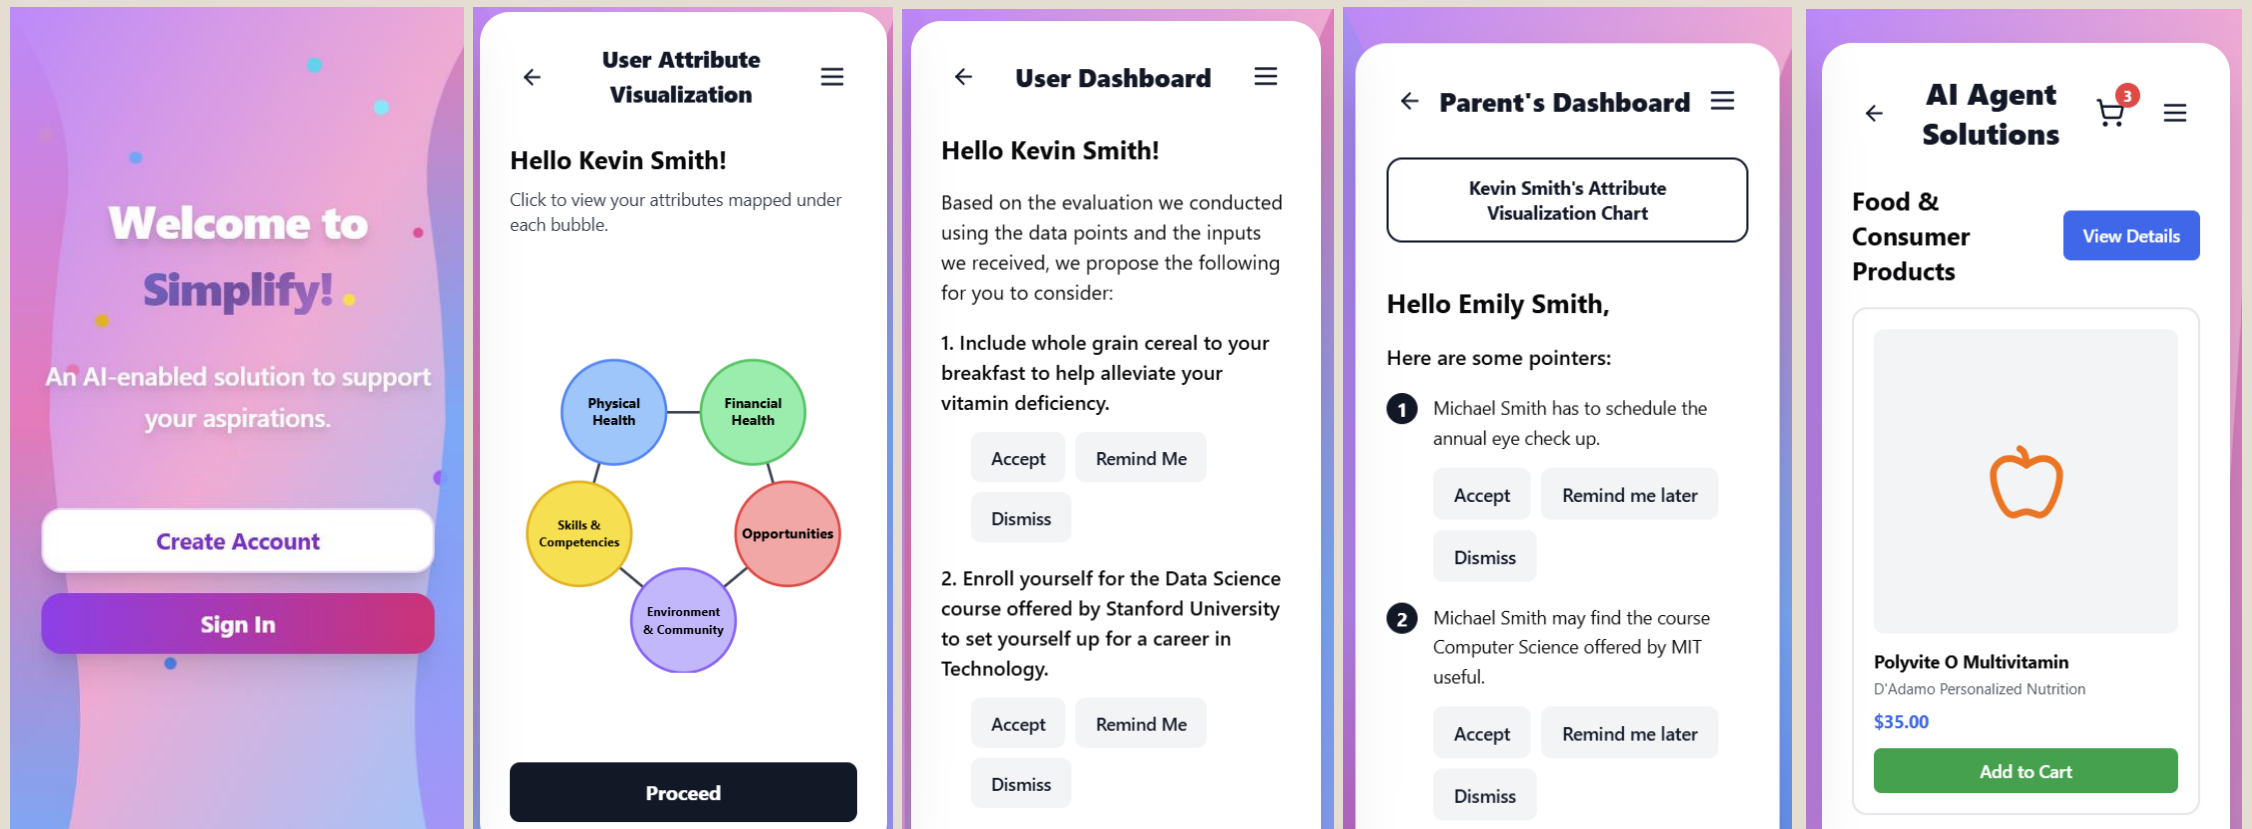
Welcome to Simplify!

An AI-enabled solution to support your aspirations.

Create Account

Sign In

User Attribute Visualization

Hello Kevin Smith!

Click to view your attributes mapped under each bubble.

Physical Health

Financial Health

Skills & Competencies

Opportunities

Environment & Community

Proceed

User Dashboard

Hello Kevin Smith!

Based on the evaluation we conducted using the data points and the inputs we received, we propose the following for you to consider:

1. Include whole grain cereal to your breakfast to help alleviate your vitamin deficiency.

Accept Remind Me Dismiss

2. Enroll yourself for the Data Science course offered by Stanford University to set yourself up for a career in Technology.

Accept Remind Me Dismiss

Parent's Dashboard

Kevin Smith's Attribute Visualization Chart

Hello Emily Smith,

Here are some pointers:

1 Michael Smith has to schedule the annual eye check up.

Accept Remind me later Dismiss

2 Michael Smith may find the course Computer Science offered by MIT useful.

Accept Remind me later Dismiss

AI Agent Solutions

3

Food & Consumer Products

View Details

Polyvite O Multivitamin

D'Adamo Personalized Nutrition

$35.00

Add to Cart